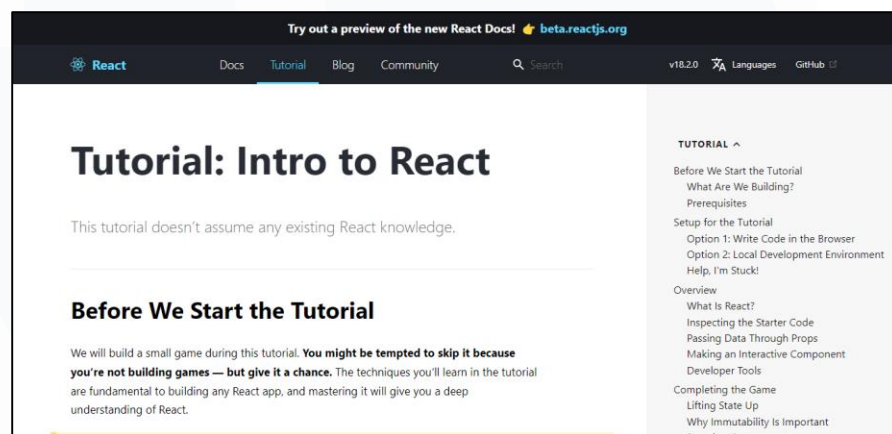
Try out a preview of the new React Docs! 👉 beta.reactjs.org

React Docs Tutorial Blog Community Search v18.2.0 Languages GitHub

Tutorial: Intro to React

This tutorial doesn't assume any existing React knowledge.

Before We Start the Tutorial

We will build a small game during this tutorial. **You might be tempted to skip it because you're not building games — but give it a chance.** The techniques you'll learn in the tutorial are fundamental to building any React app, and mastering it will give you a deep understanding of React.

TUTORIAL ^

Before We Start the Tutorial
What Are We Building?
Prerequisites
Setup for the Tutorial
Option 1: Write Code in the Browser
Option 2: Local Development Environment
Help, I'm Stuck!
Overview
What Is React?
Inspecting the Starter Code
Passing Data Through Props
Making an Interactive Component
Developer Tools
Completing the Game
Lifting State Up
Why Immutability Is Important